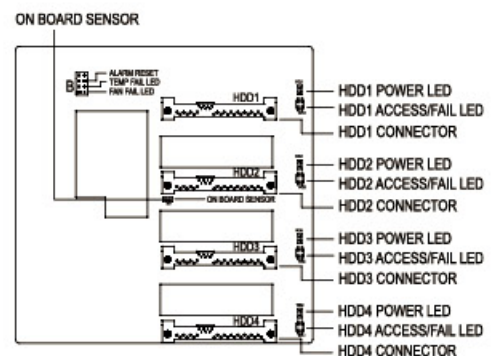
ON BOARD SENSOR

B
ALARM RESET
TEMP FAIL LED
FAN FAIL LED

HDD1
HDD1 POWER LED
HDD1 ACCESS/FAIL LED
HDD1 CONNECTOR

HDD2
ON BOARD SENSOR
HDD2 POWER LED
HDD2 ACCESS/FAIL LED
HDD2 CONNECTOR

HDD3
HDD3 POWER LED
HDD3 ACCESS/FAIL LED
HDD3 CONNECTOR

HDD4
HDD4 POWER LED
HDD4 ACCESS/FAIL LED
HDD4 CONNECTOR